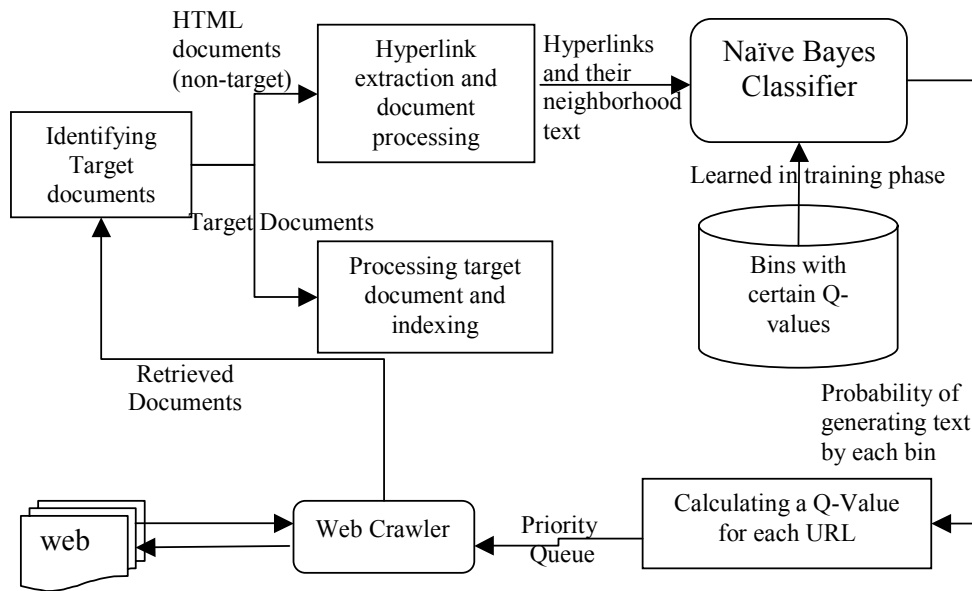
HTML documents (non-target)

Hyperlink extraction and document processing

Hyperlinks and their neighborhood text

Naïve Bayes Classifier

Identifying Target documents

Learned in training phase

Target Documents

Processing target document and indexing

Bins with certain Q-values

Retrieved Documents

Probability of generating text by each bin

web

Web Crawler

Priority Queue

Calculating a Q-Value for each URL